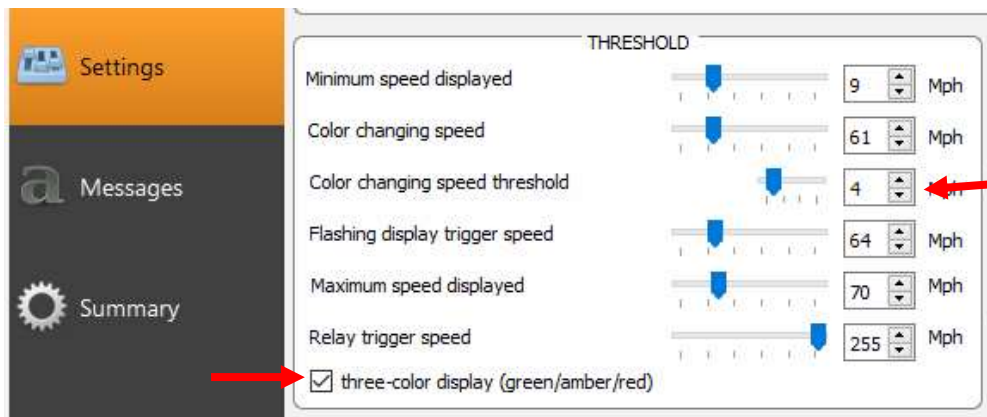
Settings

Messages

Summary

THRESHOLD

Minimum speed displayed 9 Mph

Color changing speed 61 Mph

Color changing speed threshold 4 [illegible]

Flashing display trigger speed 64 Mph

Maximum speed displayed 70 Mph

Relay trigger speed 255 Mph

☑ three-color display (green/amber/red)